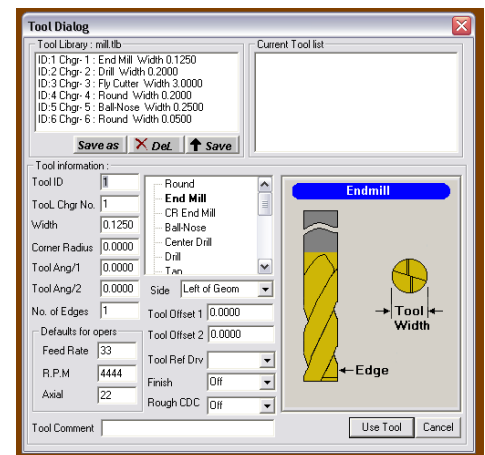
Tool Dialog

Tool Library : mill.tlb

ID:1 Chgr- 1 : End Mill Width 0.1250
ID:2 Chgr- 2 : Drill Width 0.2000
ID:3 Chgr- 3 : Fly Cutter Width 3.0000
ID:4 Chgr- 4 : Round Width 0.2000
ID:5 Chgr- 5 : Ball-Nose Width 0.2500
ID:6 Chgr- 6 : Round Width 0.0500

Save as
DeL
Save

Current Tool list

Tool information :

Tool ID 1
TooL Chgr No. 1
Width 0.1250
Corner Radius 0.0000
Tool Ang/1 0.0000
Tool Ang/2 0.0000
No. of Edges 1

Defaults for opers
Feed Rate 33
R.P.M 4444
Axial 22

Round
End Mill
CR End Mill
Ball-Nose
Center Drill
Drill
Tap

Side Left of Geom
Tool Offset 1 0.0000
Tool Offset 2 0.0000
Tool Ref Drv
Finish Off
Rough CDC Off

Endmill

Tool Width

Edge

Tool Comment

Use Tool
Cancel